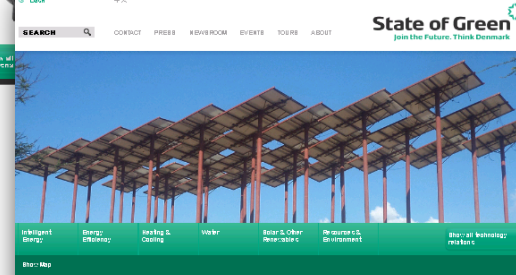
Back

SEARCH

CONTACT PRESS NEWSROOM EVENTS TOURS ABOUT

State of Green
Join the Future. Think Denmark

Intelligent Energy
Energy Efficiency
Heating & Cooling
Water
Solar & Other Renewables
Resources & Environment
Show all technology relations

Show Map